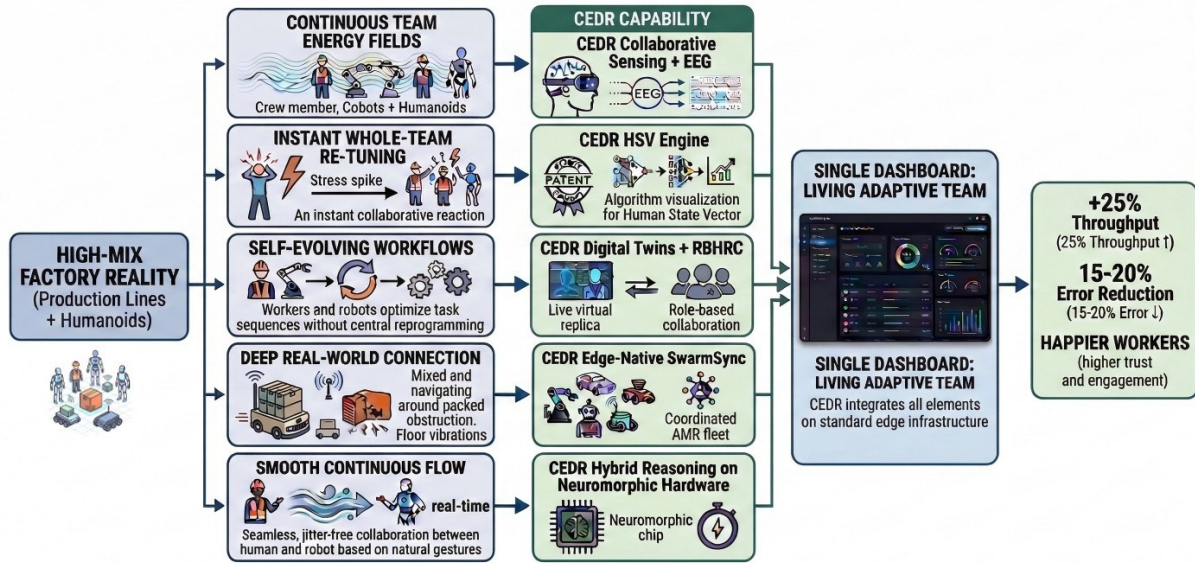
HIGH-MIX FACTORY REALITY
(Production Lines + Humanoids)

CONTINUOUS TEAM ENERGY FIELDS
Crew member, Cobots + Humanoids

INSTANT WHOLE-TEAM RE-TUNING
Stress spike
An instant collaborative reaction

SELF-EVOLVING WORKFLOWS
Workers and robots optimize task sequences without central reprogramming

DEEP REAL-WORLD CONNECTION
Mixed and navigating around packed obstruction. Floor vibrations

SMOOTH CONTINUOUS FLOW
real-time
Seamless, jitter-free collaboration between human and robot based on natural gestures

CEDR CAPABILITY

CEDR Collaborative Sensing + EEG
EEG

CEDR HSV Engine
PATENT
Algorithm visualization for Human State Vector

CEDR Digital Twins + RBHRC
Live virtual replica
Role-based collaboration

CEDR Edge-Native SwarmSync
Coordinated AMR fleet

CEDR Hybrid Reasoning on Neuromorphic Hardware
Neuromorphic chip

SINGLE DASHBOARD: LIVING ADAPTIVE TEAM

SINGLE DASHBOARD: LIVING ADAPTIVE TEAM
CEDR integrates all elements on standard edge infrastructure

+25%
Throughput
(25% Throughput ↑)

15-20%
Error Reduction
(15-20% Error ↓)

HAPPIER WORKERS
(higher trust and engagement)